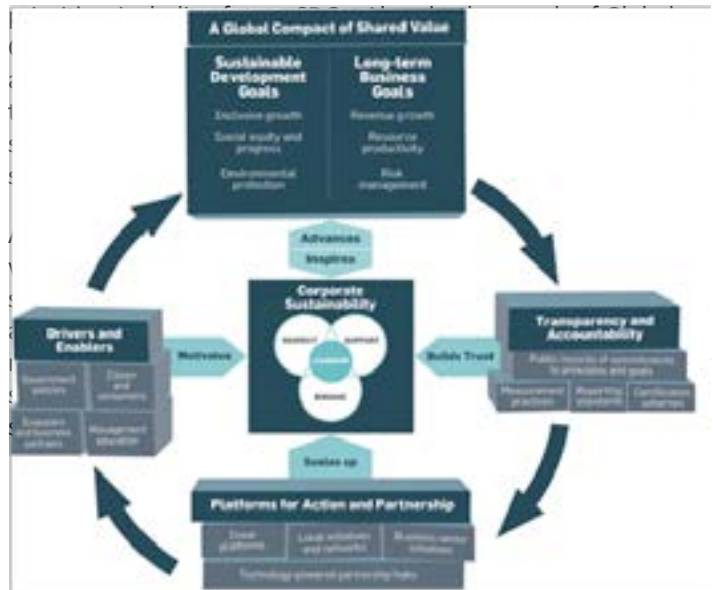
A Global Compact of Shared Value

Sustainable Development Goals

Inclusive growth

Social equity and progress

Environmental protection

Long-term Business Goals

Revenue growth

Resource productivity

Risk management

Advances

Inspires

Corporate Sustainability

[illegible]

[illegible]

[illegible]

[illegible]

Drivers and Enablers

Government policies

Civil society and consumers

Investors and business partners

Management attention

Motivates

Builds Trust

Transparency and Accountability

Public records of commitments to principles and goals

Measurement practices

Reporting standards

Certification schemes

Scales up

Platforms for Action and Partnership

Global platforms

Local initiatives and networks

Business sector initiatives

Technology-powered partnership hubs